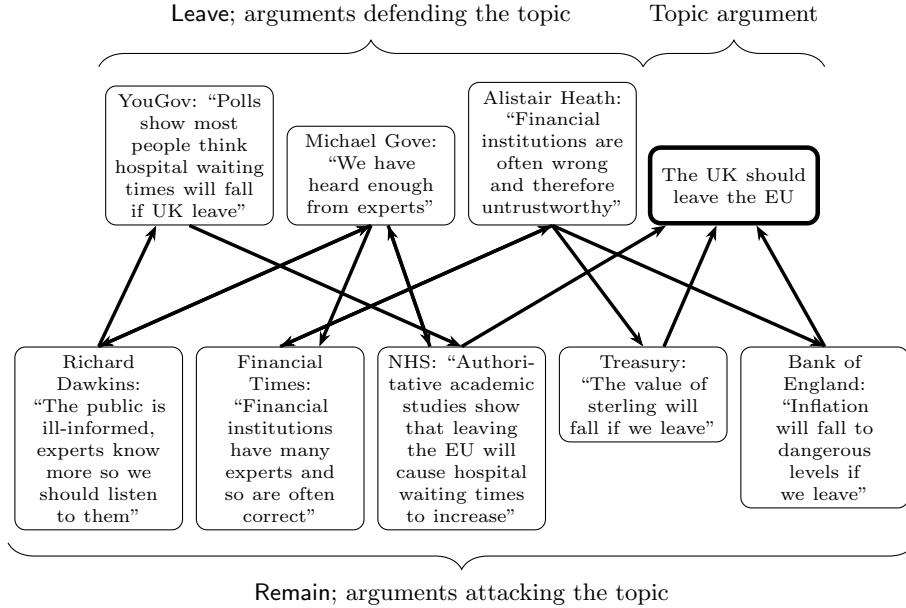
Leave; arguments defending the topic

Topic argument

YouGov: "Polls show most people think hospital waiting times will fall if UK leave"

Michael Gove: "We have heard enough from experts"

Alistair Heath: "Financial institutions are often wrong and therefore untrustworthy"

The UK should leave the EU

Richard Dawkins: "The public is ill-informed, experts know more so we should listen to them"

Financial Times: "Financial institutions have many experts and so are often correct"

NHS: "Authoritative academic studies show that leaving the EU will cause hospital waiting times to increase"

Treasury: "The value of sterling will fall if we leave"

Bank of England: "Inflation will fall to dangerous levels if we leave"

Remain; arguments attacking the topic